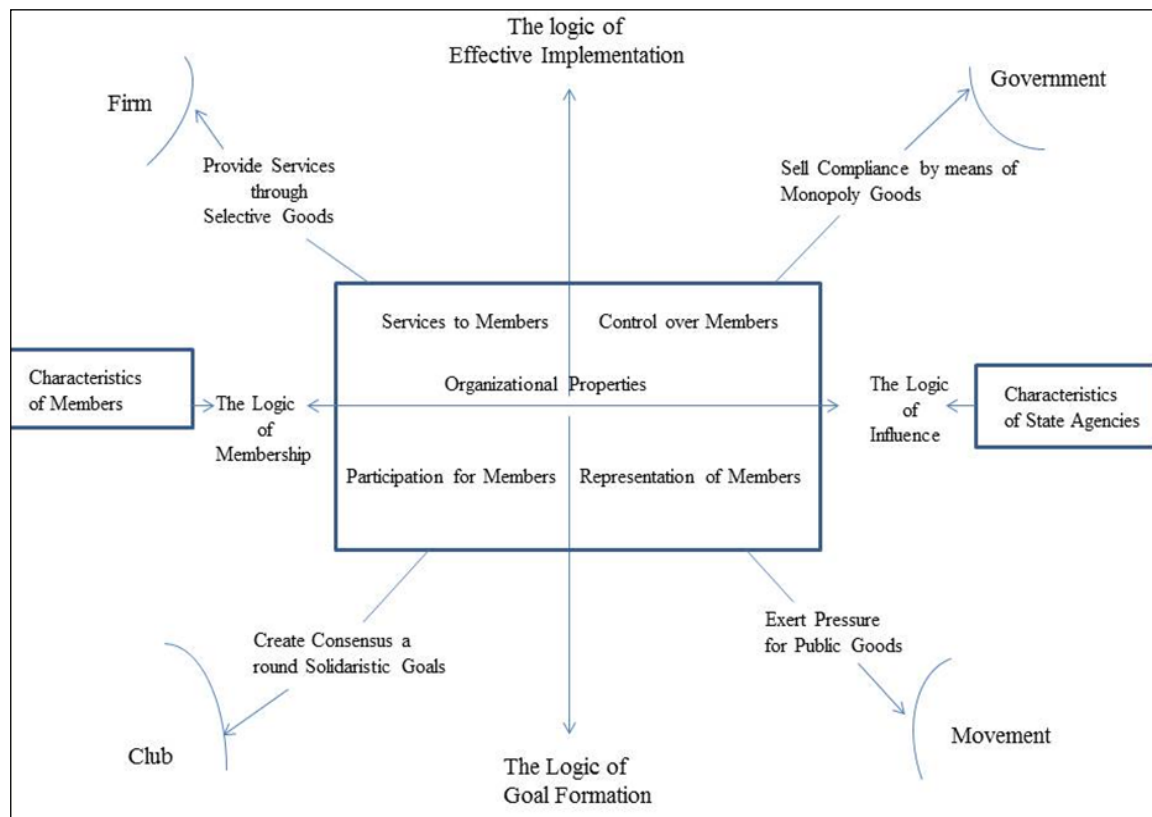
The logic of Effective Implementation

Firm

Government

Provide Services through Selective Goods

Sell Compliance by means of Monopoly Goods

Services to Members

Control over Members

Characteristics of Members

The Logic of Membership

Organizational Properties

The Logic of Influence

Characteristics of State Agencies

Participation for Members

Representation of Members

Create Consensus a round Solidaristic Goals

Exert Pressure for Public Goods

Club

Movement

The Logic of Goal Formation